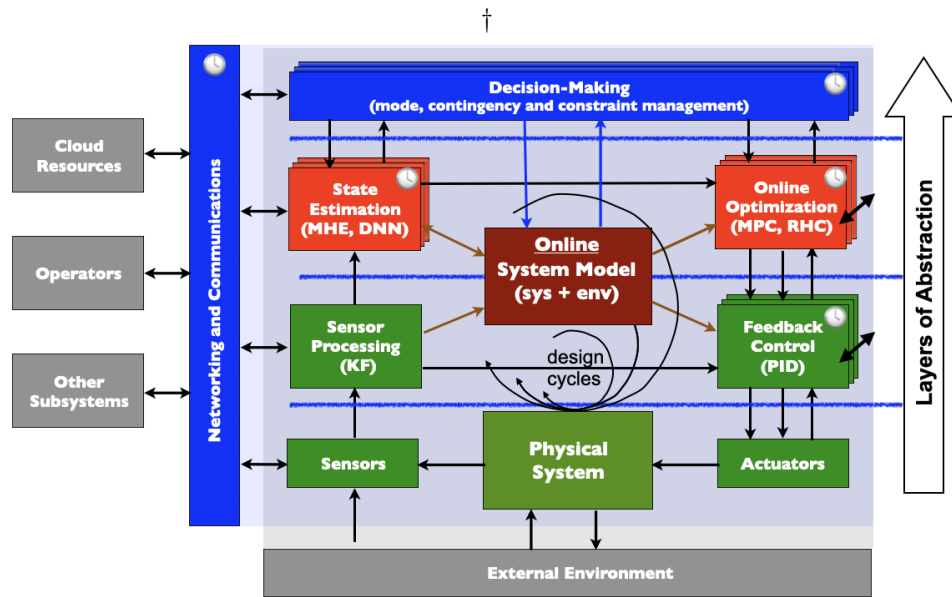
†

Cloud Resources

Operators

Other Subsystems

Networking and Communications

Decision-Making (mode, contingency and constraint management)

State Estimation (MHE, DNN)

Online System Model (sys + env)

Online Optimization (MPC, RHC)

Sensor Processing (KF)

design cycles

Feedback Control (PID)

Sensors

Physical System

Actuators

External Environment

Layers of Abstraction